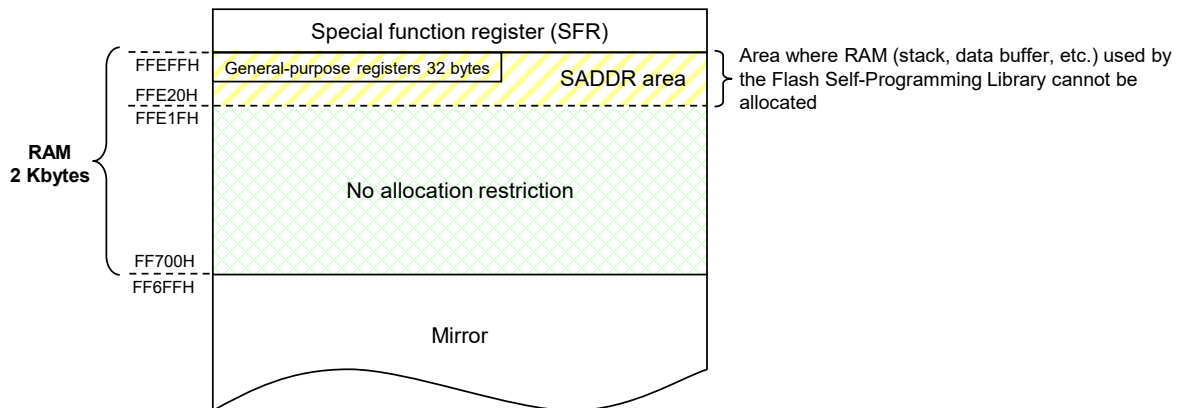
Special function register (SFR)

RAM
2 Kbytes

FFEFFH
General-purpose registers 32 bytes
SADDR area
FFE20H
FFE1FH

Area where RAM (stack, data buffer, etc.) used by the Flash Self-Programming Library cannot be allocated

No allocation restriction

FF700H
FF6FFH

Mirror